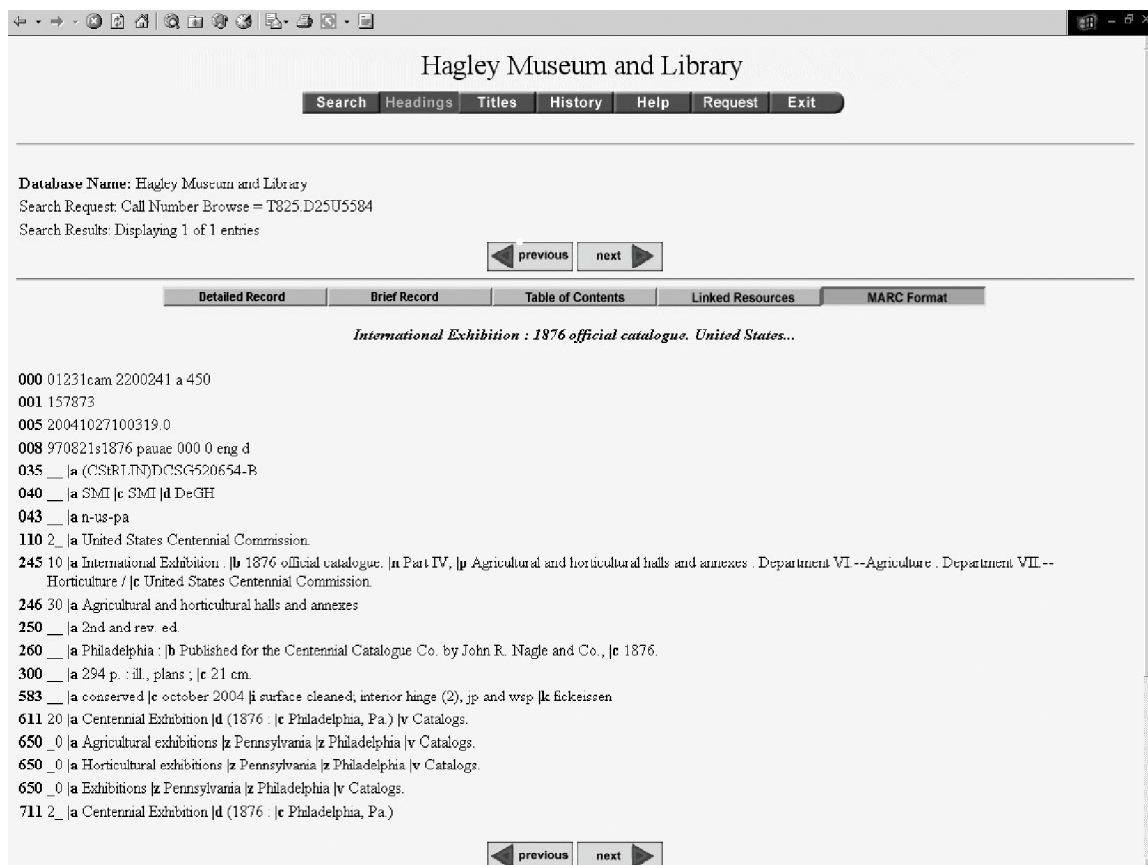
Hagley Museum and Library

Search | Headings | Titles | History | Help | Request | Exit

Database Name: Hagley Museum and Library
Search Request: Call Number Browse = T825.D25U5584
Search Results: Displaying 1 of 1 entries

previous next

Detailed Record | Brief Record | Table of Contents | Linked Resources | MARC Format

International Exhibition : 1876 official catalogue. United States...

000 01231cam 2200241 a 450
001 157873
005 20041027100319.0
008 970821s1876 pauae 000 0 eng d
035 __ |a (CStRLIN)DCSG520654-B
040 __ |a SMI |c SMI |d DeGH
043 __ |a n-us-pa
110 2_ |a United States Centennial Commission.
245 10 |a International Exhibition . |b 1876 official catalogue. |n Part IV, |p Agricultural and horticultural halls and annexes . Department VI.--Agriculture . Department VII.--Horticulture / |c United States Centennial Commission.
246 30 |a Agricultural and horticultural halls and annexes
250 __ |a 2nd and rev. ed.
260 __ |a Philadelphia : |b Published for the Centennial Catalogue Co. by John R. Nagle and Co., |c 1876.
300 __ |a 294 p. : ill., plans ; |c 21 cm.
583 __ |a conserved |c october 2004 |i surface cleaned; interior hinge (2), jp and wsp |k fickeissen
611 20 |a Centennial Exhibition |d (1876 : |c Philadelphia, Pa.) |v Catalogs.
650 _0 |a Agricultural exhibitions |z Pennsylvania |z Philadelphia |v Catalogs.
650 _0 |a Horticultural exhibitions |z Pennsylvania |z Philadelphia |v Catalogs.
650 _0 |a Exhibitions |z Pennsylvania |z Philadelphia |v Catalogs.
711 2_ |a Centennial Exhibition |d (1876 : |c Philadelphia, Pa.)

previous next